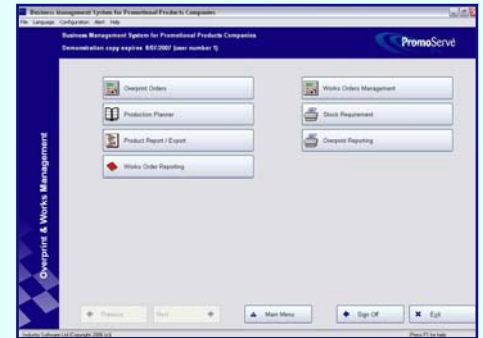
Business Management System for Promotional Products Companies
File Language Configuration Alert Help
Business Management System for Promotional Products Companies
Demonstration copy expires 8/01/2007 (user number 1)
PromoServe
Overprint & Works Management
Overprint Orders
Production Planner
Product Report / Export
Works Order Reporting
Works Orders Management
Stock Requirement
Overprint Reporting
Previous
Next
Main Menu
Sign Off
Exit
Industry Software Ltd (Copyright 2006 (c))
Press F1 for help